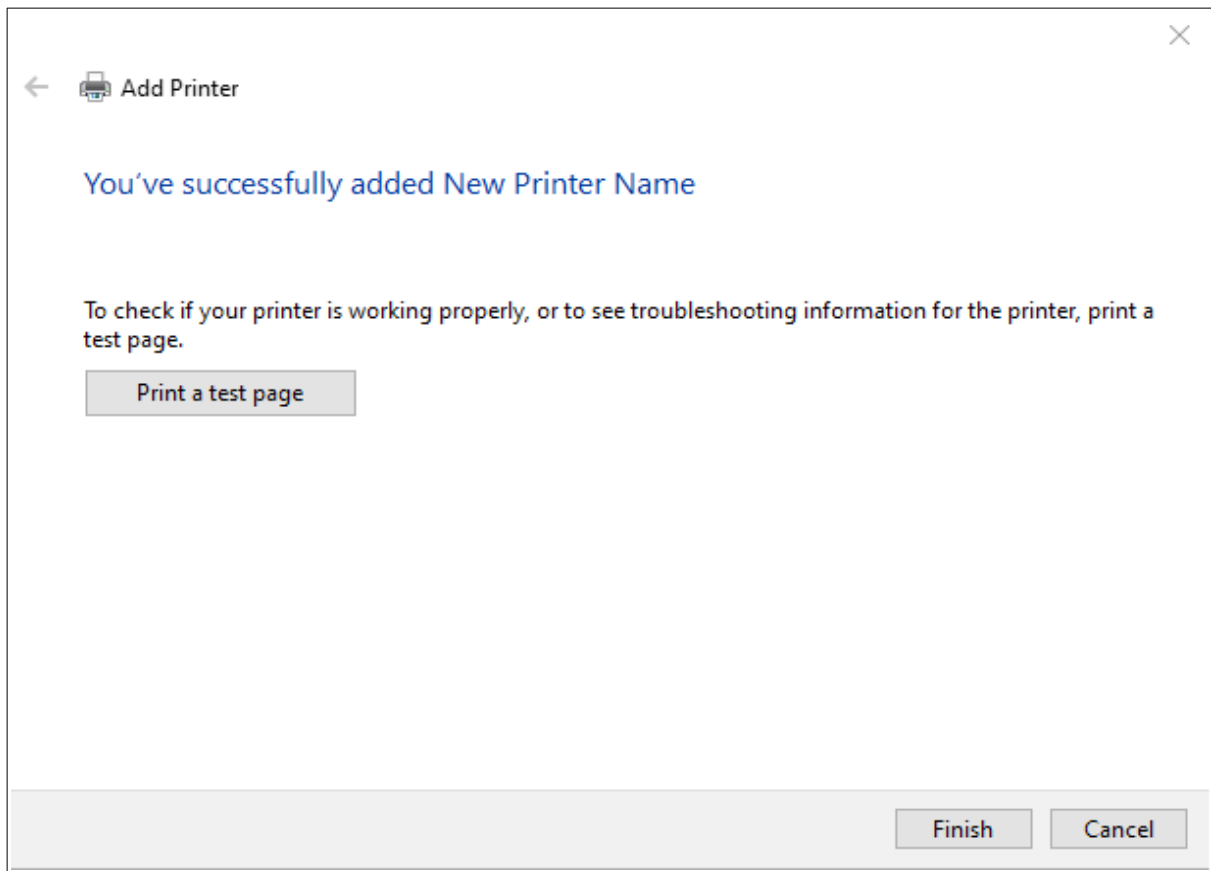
Add Printer

You’ve successfully added New Printer Name

To check if your printer is working properly, or to see troubleshooting information for the printer, print a test page.

Print a test page

Finish

Cancel